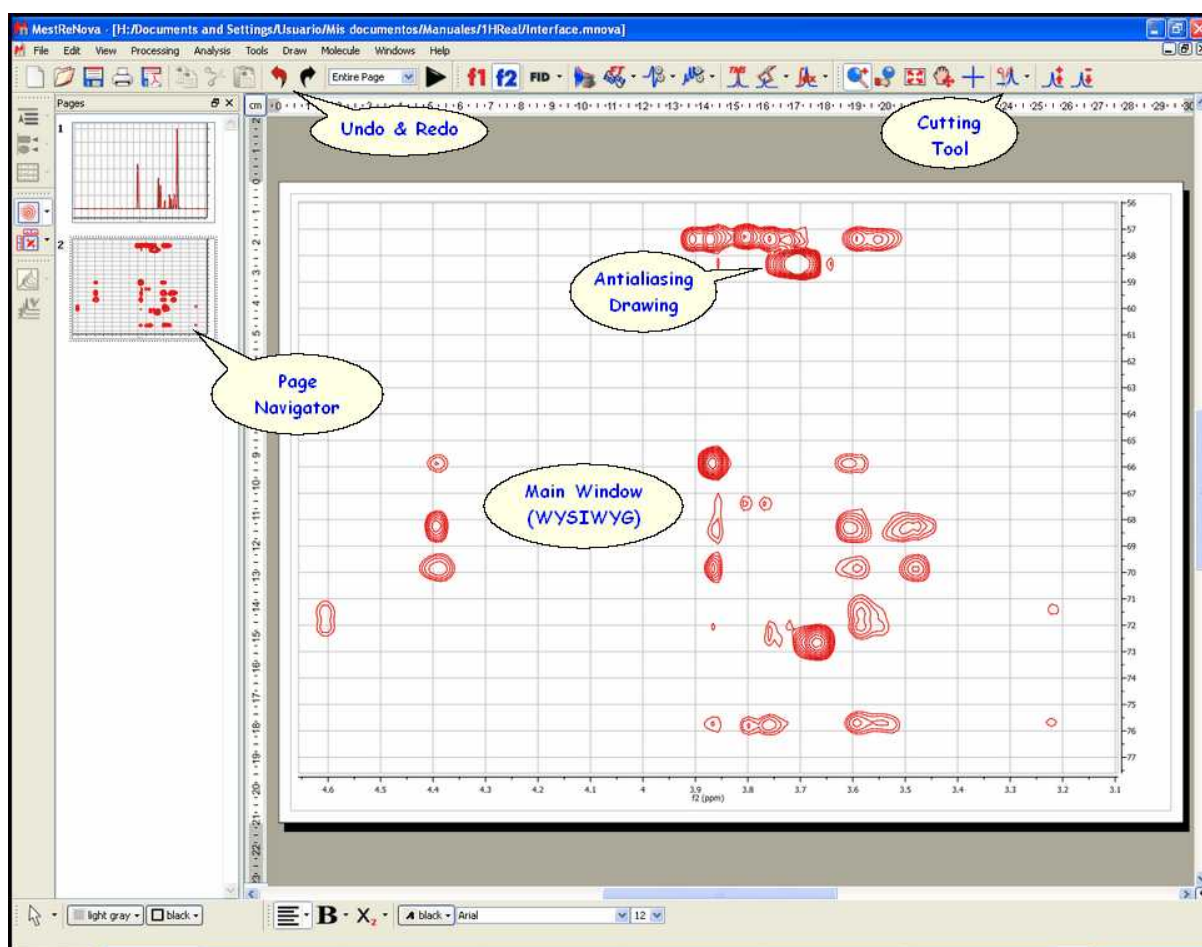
MestReNova - [H:/Documents and Settings/Usuario/Mis documentos/Manuales/1HReal/Interface.mnova]

File Edit View Processing Analysis Tools Draw Molecule Windows Help

Entire Page

f1 f2 FID

Pages

1

2

cm

Undo & Redo

Cutting Tool

Antialiasing Drawing

Page Navigator

Main Window (WYSIWYG)

56
57
58
59
60
61
62
63
64
65
66
67
68
69
70
71
72
73
74
75
76
77

4.6 4.5 4.4 4.3 4.2 4.1 4 3.9 3.8 3.7 3.6 3.5 3.4 3.3 3.2 3.1
f2 (ppm)

light gray black

black Arial 12